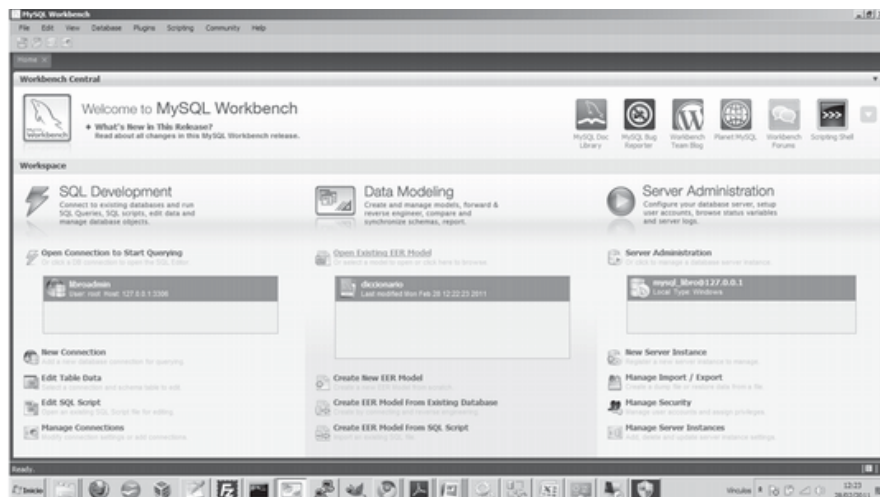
MySQL Workbench

File Edit View Database Plugins Scripting Community Help

Home

Workbench Central

MySQL Workbench

Welcome to MySQL Workbench

+ What's New in This Release?
Read about all changes in this MySQL Workbench release.

MySQL Doc Library

MySQL Bug Reporter

Workbench Team Blog

Planet MySQL

Workbench Forums

Scripting Shell

Workspace

SQL Development
Connect to existing databases and run SQL Queries, SQL scripts, edit data and manage database objects.

Open Connection to Start Querying
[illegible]

libroadmin
User: root Host: 127.0.0.1:3306

New Connection
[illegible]

Edit Table Data
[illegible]

Edit SQL Script
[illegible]

Manage Connections
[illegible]

Data Modeling
Create and manage models, forward & reverse engineer, compare and synchronize schemas, report.

Open Existing EER Model
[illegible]

diccionario
Last modified Mon Feb 28 12:22:23 2011

Create New EER Model
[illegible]

Create EER Model From Existing Database
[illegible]

Create EER Model From SQL Script
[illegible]

Server Administration
Configure your database server, setup user accounts, browse status variables and server logs.

Server Administration
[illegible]

mysql_libro@127.0.0.1
Local Type: Windows

New Server Instance
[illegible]

Manage Import / Export
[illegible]

Manage Security
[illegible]

Manage Server Instances
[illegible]

Ready.

Inicio

Vínculos 12:23 28/02/2011